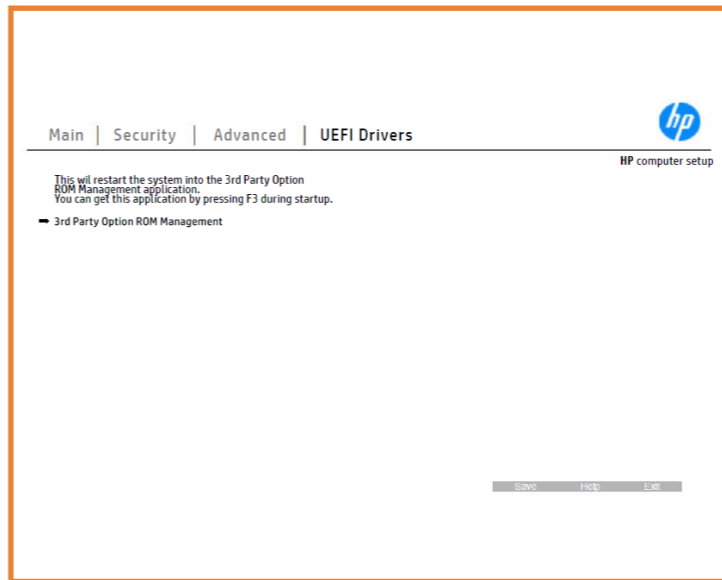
Main | Security | Advanced | UEFI Drivers

hp

HP computer setup

This wil restart the system into the 3rd Party Option ROM Management application.
You can get this application by pressing F3 during startup.

3rd Party Option ROM Management

Save Help Exit